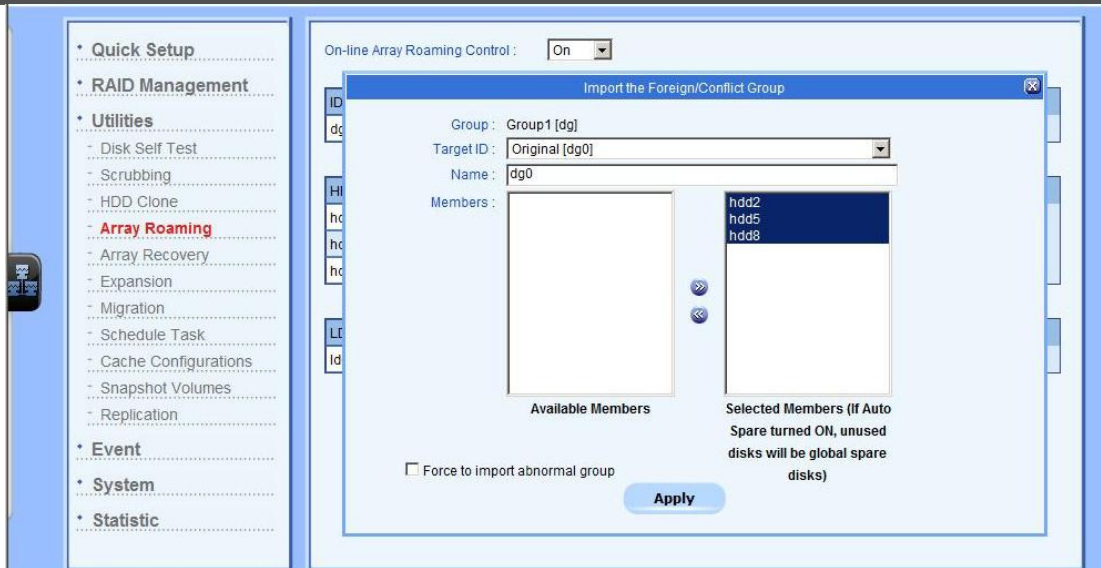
Quick Setup
RAID Management
Utilities
Disk Self Test
Scrubbing
HDD Clone
Array Roaming
Array Recovery
Expansion
Migration
Schedule Task
Cache Configurations
Snapshot Volumes
Replication
Event
System
Statistic

On-line Array Roaming Control : On

ID
dg
HI
hc
hc
hc
LD
ld

Import the Foreign/Conflict Group

Group : Group1 [dg]
Target ID : Original [dg0]
Name : dg0
Members :

hdd2
hdd5
hdd8

Available Members
Selected Members (If Auto Spare turned ON, unused disks will be global spare disks)

Force to import abnormal group

Apply